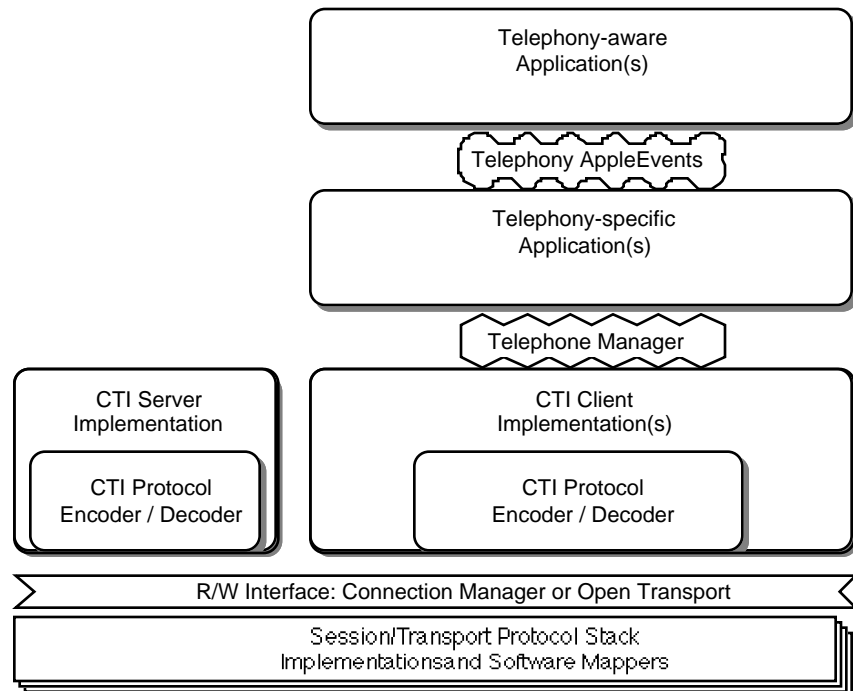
Telephony-aware Application(s)

Telephony AppleEvents

Telephony-specific Application(s)

Telephone Manager

CTI Server Implementation

CTI Protocol Encoder / Decoder

CTI Client Implementation(s)

CTI Protocol Encoder / Decoder

R/W Interface: Connection Manager or Open Transport

Session/Transport Protocol Stack Implementationsand Software Mappers